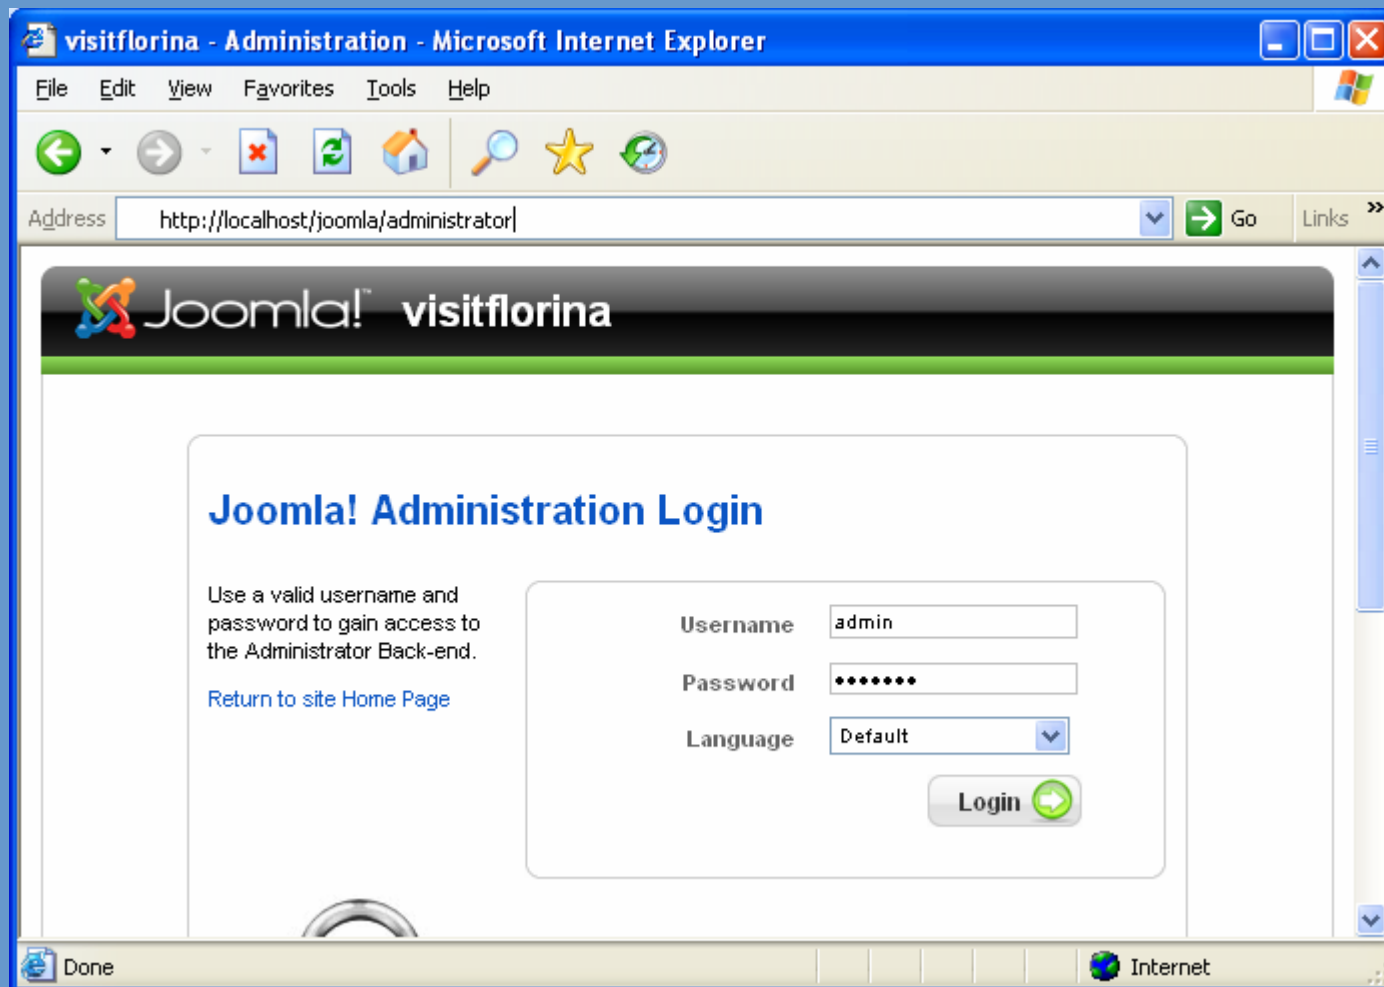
visitflorina - Administration - Microsoft Internet Explorer

File Edit View Favorites Tools Help

Address http://localhost/joomla/administrator Go Links »

Joomla! visitflorina

Joomla! Administration Login

Use a valid username and password to gain access to the Administrator Back-end.

Return to site Home Page

Username admin

Password •••••••

Language Default

Login

Done Internet